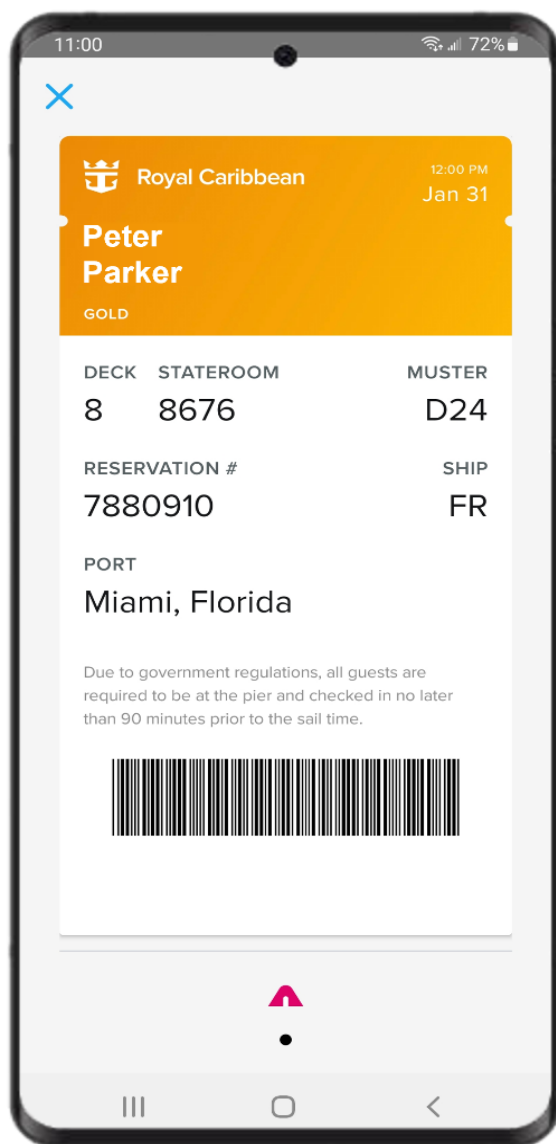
11:00

72%

Royal Caribbean

12:00 PM
Jan 31

Peter
Parker

GOLD

DECK
8

STATEROOM
8676

MUSTER
D24

RESERVATION #
7880910

SHIP
FR

PORT
Miami, Florida

Due to government regulations, all guests are required to be at the pier and checked in no later than 90 minutes prior to the sail time.